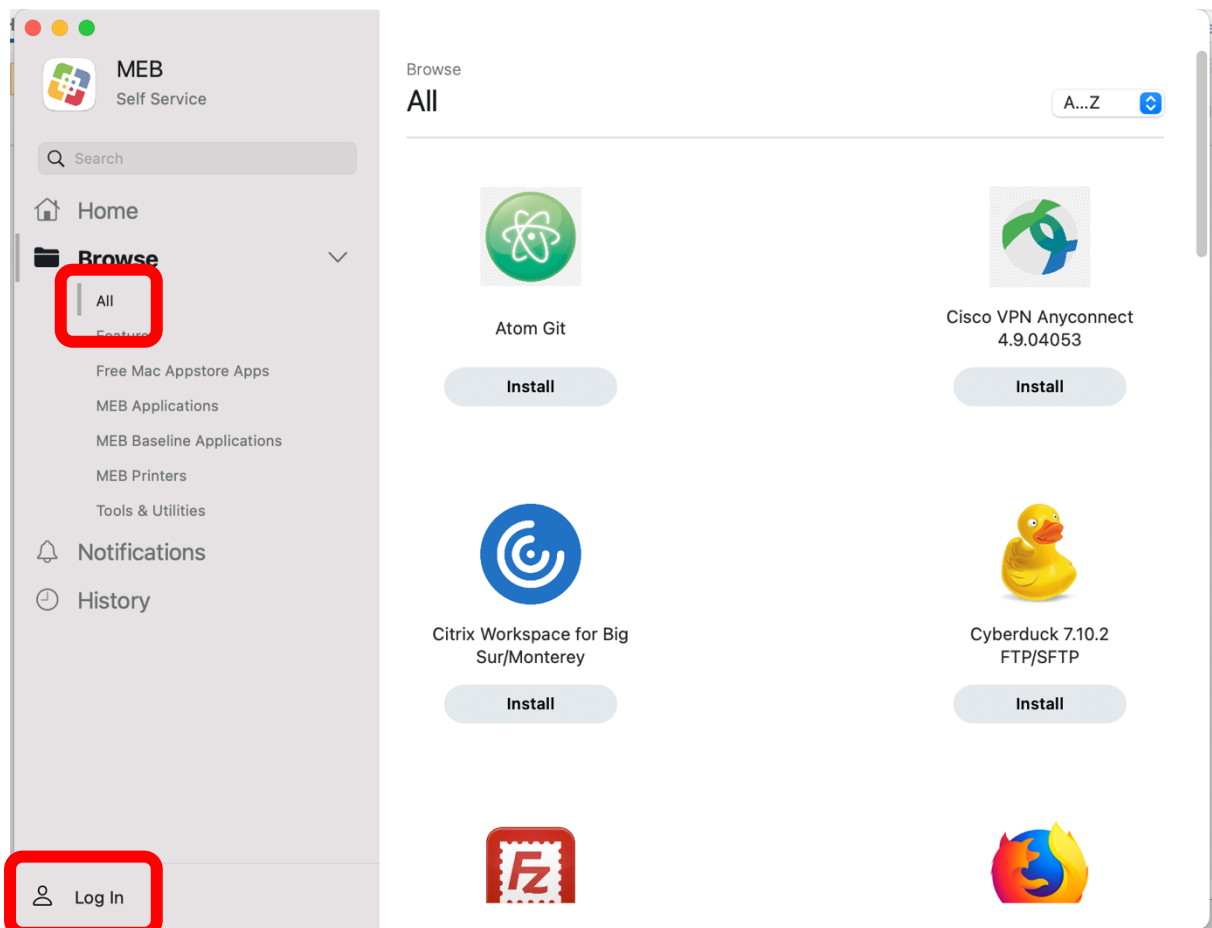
MEB
Self Service

Search

Home

Browse

All

Featu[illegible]

Free Mac Appstore Apps

MEB Applications

MEB Baseline Applications

MEB Printers

Tools & Utilities

Notifications

History

Log In

Browse

All

A...Z

Atom Git

Install

Cisco VPN Anyconnect 4.9.04053

Install

Citrix Workspace for Big Sur/Monterey

Install

Cyberduck 7.10.2 FTP/SFTP

Install